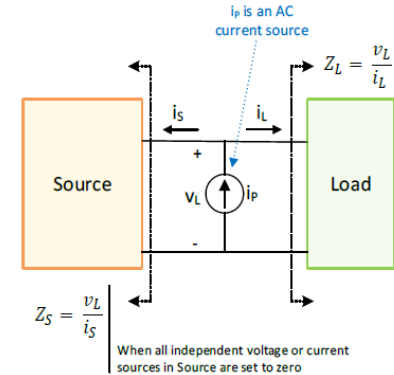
$i_P$ is an AC current source

$Z_L = \frac{v_L}{i_L}$

$i_S$

$i_L$

+

Source

$v_L$

$i_P$

Load

-

$Z_S = \frac{v_L}{i_S}$

When all independent voltage or current sources in Source are set to zero